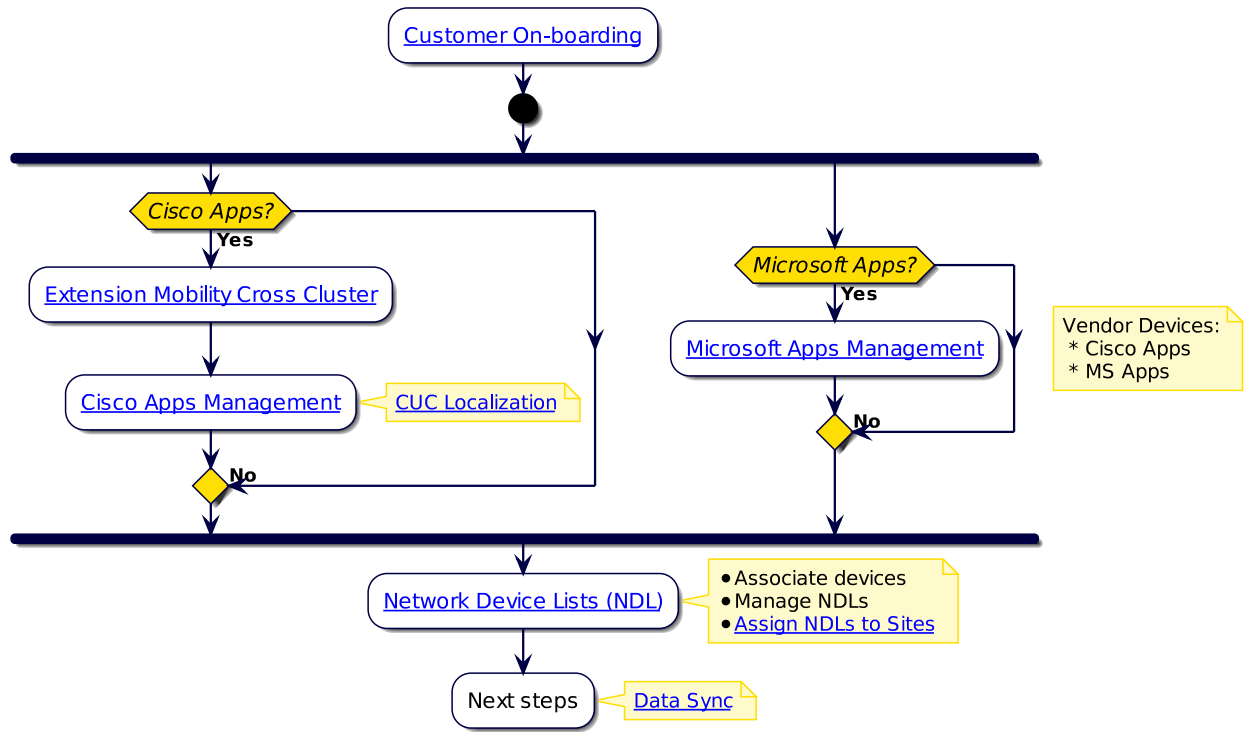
Customer On-boarding

Cisco Apps?

Yes

Extension Mobility Cross Cluster

Cisco Apps Management

CUC Localization

No

Microsoft Apps?

Yes

Microsoft Apps Management

No

Vendor Devices:
* Cisco Apps
* MS Apps

Network Device Lists (NDL)

• Associate devices
• Manage NDLs
• Assign NDLs to Sites

Next steps

Data Sync